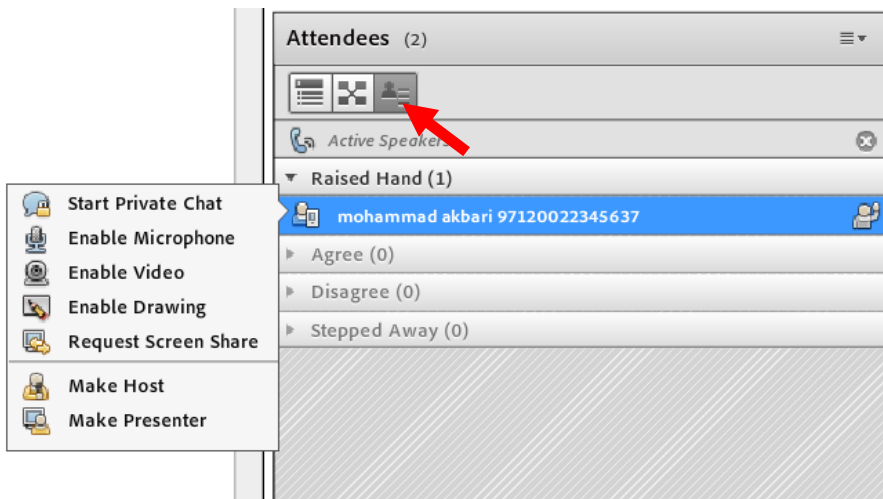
Attendees (2)

Active Speakers

Raised Hand (1)

mohammad akbari 97120022345637

Agree (0)

Disagree (0)

Stepped Away (0)

Start Private Chat
Enable Microphone
Enable Video
Enable Drawing
Request Screen Share

Make Host
Make Presenter